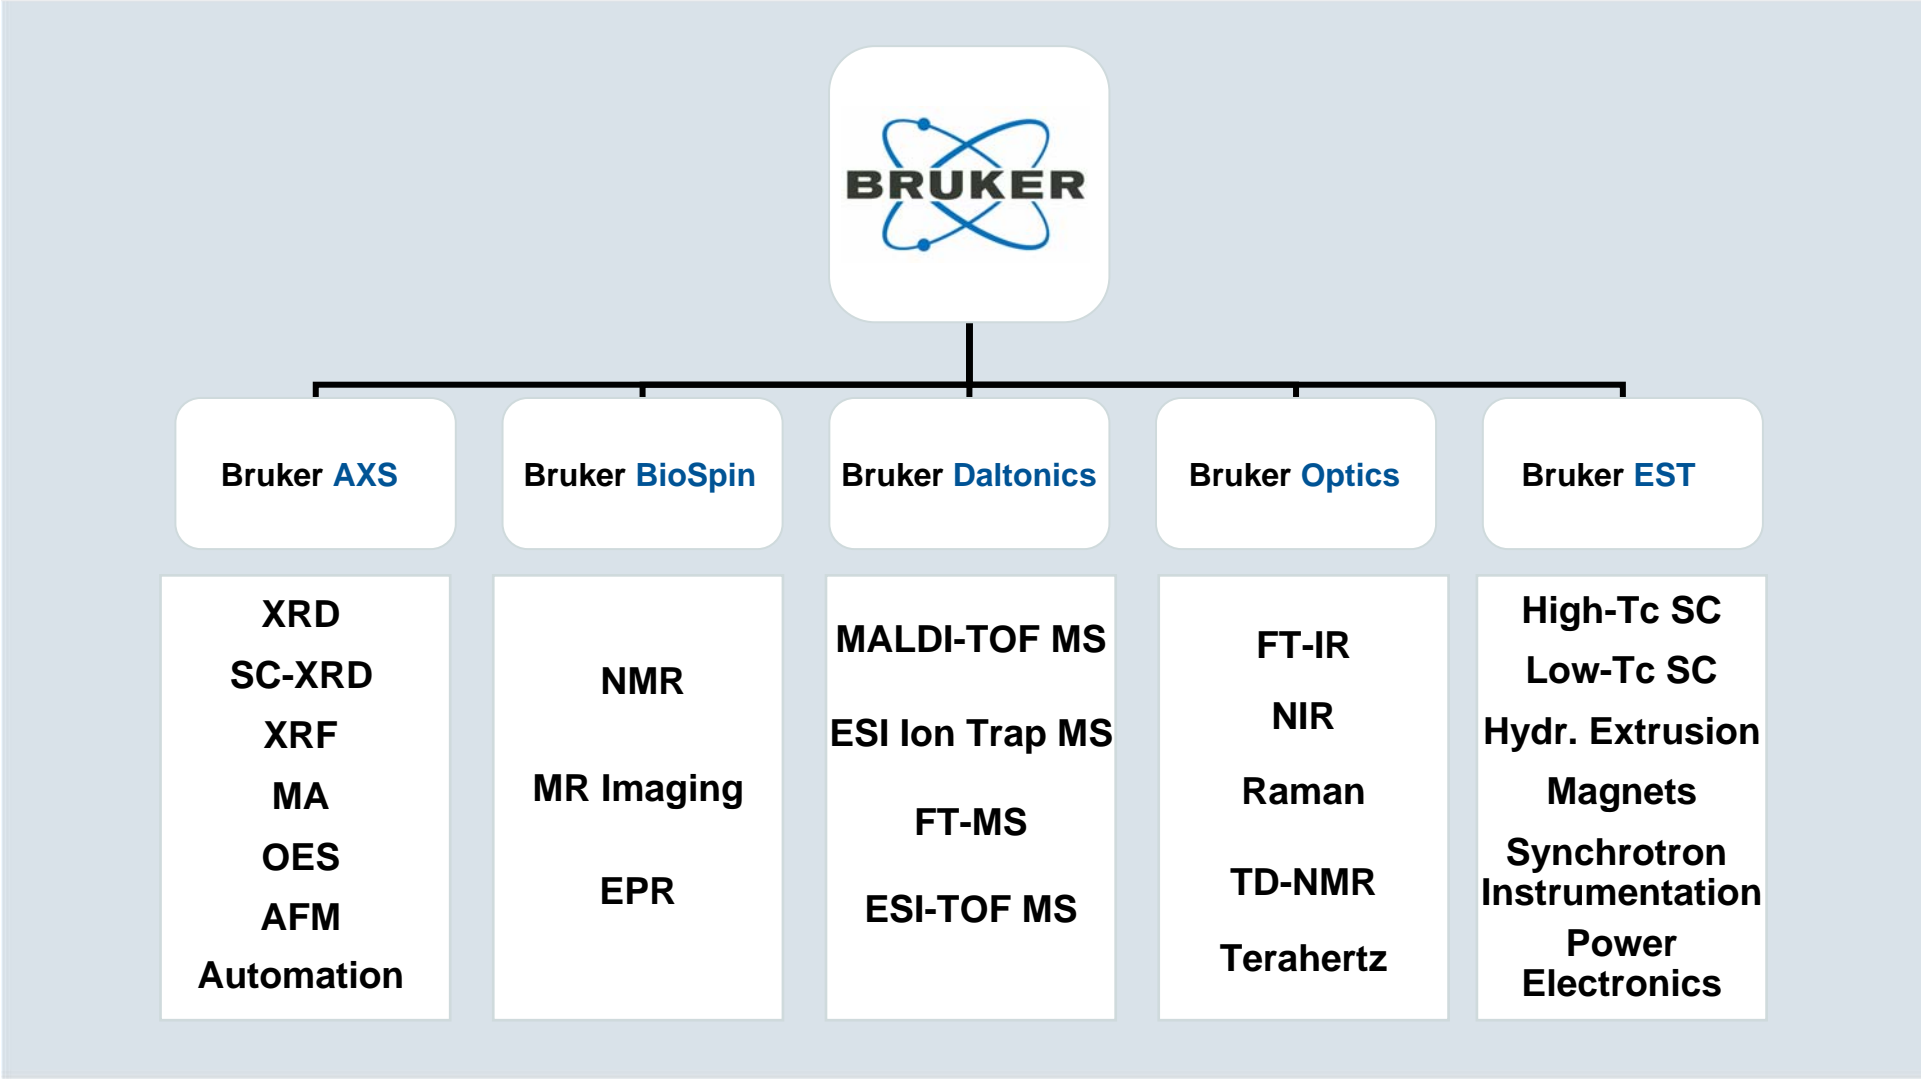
BRUKER

Bruker AXS

XRD
SC-XRD
XRF
MA
OES
AFM
Automation

Bruker BioSpin

NMR
MR Imaging
EPR

Bruker Daltonics

MALDI-TOF MS
ESI Ion Trap MS
FT-MS
ESI-TOF MS

Bruker Optics

FT-IR
NIR
Raman
TD-NMR
Terahertz

Bruker EST

High-Tc SC
Low-Tc SC
Hydr. Extrusion
Magnets
Synchrotron Instrumentation
Power Electronics